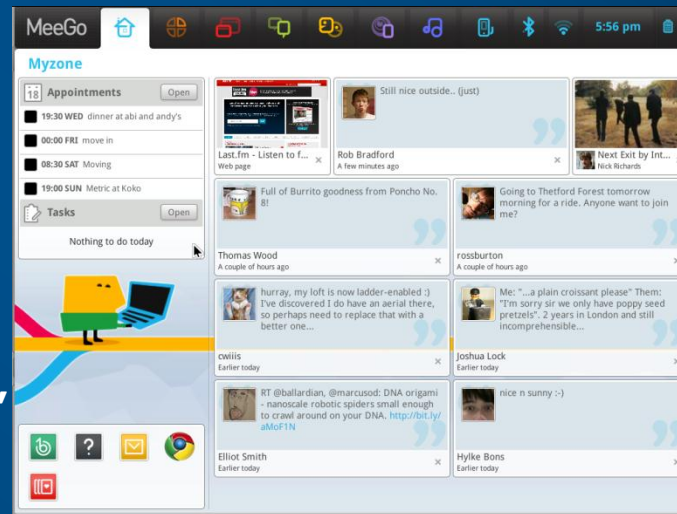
MeeGo

5:56 pm

Myzone

18 Appointments
Open

19:30 WED dinner at abi and andy's

00:00 FRI move in

08:30 SAT Moving

19:00 SUN Metric at Koko

Tasks
Open

Nothing to do today

Last.fm - Listen to f...
Web page

Still nice outside.. (just)

Rob Bradford
A few minutes ago

Next Exit by Int...
Nick Richards

Full of Burrito goodness from Poncho No. 8!

Thomas Wood
A couple of hours ago

Going to Thetford Forest tomorrow morning for a ride. Anyone want to join me?

rossburton
A couple of hours ago

hurray, my loft is now ladder-enabled :) I've discovered I do have an aerial there, so perhaps need to replace that with a better one...

cwiiis
Earlier today

Me: "...a plain croissant please" Them: "I'm sorry sir we only have poppy seed pretzels". 2 years in London and still incomprehensible...

Joshua Lock
Earlier today

RT @ballardian, @marcusod: DNA origami - nanoscale robotic spiders small enough to crawl around on your DNA. http://bit.ly/aMoF1N

Elliot Smith
Earlier today

nice n sunny :-)

Hylke Bons
Earlier today